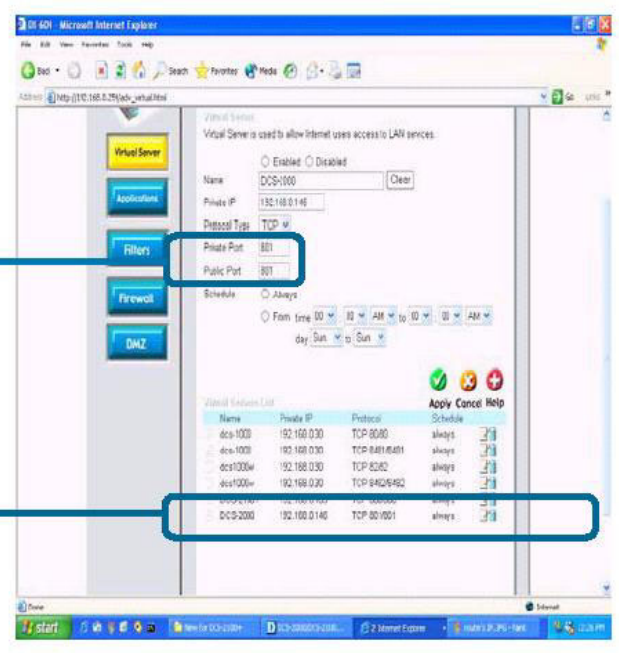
DI 604 - Microsoft Internet Explorer

File Edit View Favorites Tools Help

Back Search Favorites Media

Address http://192.168.0.1/adv_virtual.html

Go Links

Virtual Server
Virtual Server is used to allow Internet users access to LAN services.

Virtual Server

Applications

Filters

Firewall

DMZ

○ Enabled ○ Disabled

Name DCS-1000 Clear

Private IP 192.168.0.146

Protocol Type TCP

Private Port 801

Public Port 801

Schedule ○ Always

○ From time 00 : 00 AM to 00 : 00 AM

day Sun to Sun

Apply Cancel Help

Virtual Servers List

| Name | Private IP | Protocol | Schedule |
|---|---|---|---|
| dcs-1000 | 192.168.0.30 | TCP 80/80 | always |
| dcs-1000 | 192.168.0.30 | TCP 8481/8481 | always |
| dcs1000w | 192.168.0.30 | TCP 82/82 | always |
| dcs1000w | 192.168.0.30 | TCP 8482/8482 | always |
| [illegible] | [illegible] | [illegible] | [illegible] |
| DCS-2000 | 192.168.0.146 | TCP 801/801 | always |

Done

Internet

start

New for DCS-2100+

DCS-2000/DCS-2100

2 Internet Explorer

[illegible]

12:26 PM